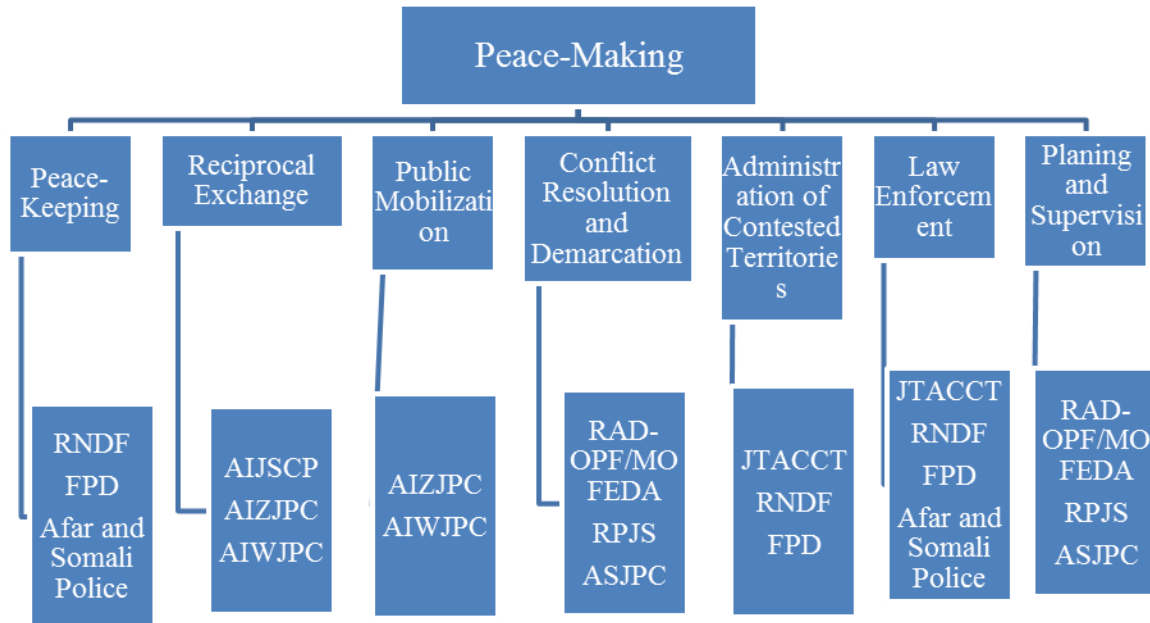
Peace-Making

Peace-Keeping

RNDF
FPD
Afar and Somali Police

Reciprocal Exchange

AIJSCP
AIZJPC
AIWJPC

Public Mobilization

AIZJPC
AIWJPC

Conflict Resolution and Demarcation

RAD-OPF/MOFEDA
RPJS
ASJPC

Administration of Contested Territories

JTACCT
RNDF
FPD

Law Enforcement

JTACCT
RNDF
FPD
Afar and Somali Police

Planing and Supervision

RAD-OPF/MOFEDA
RPJS
ASJPC